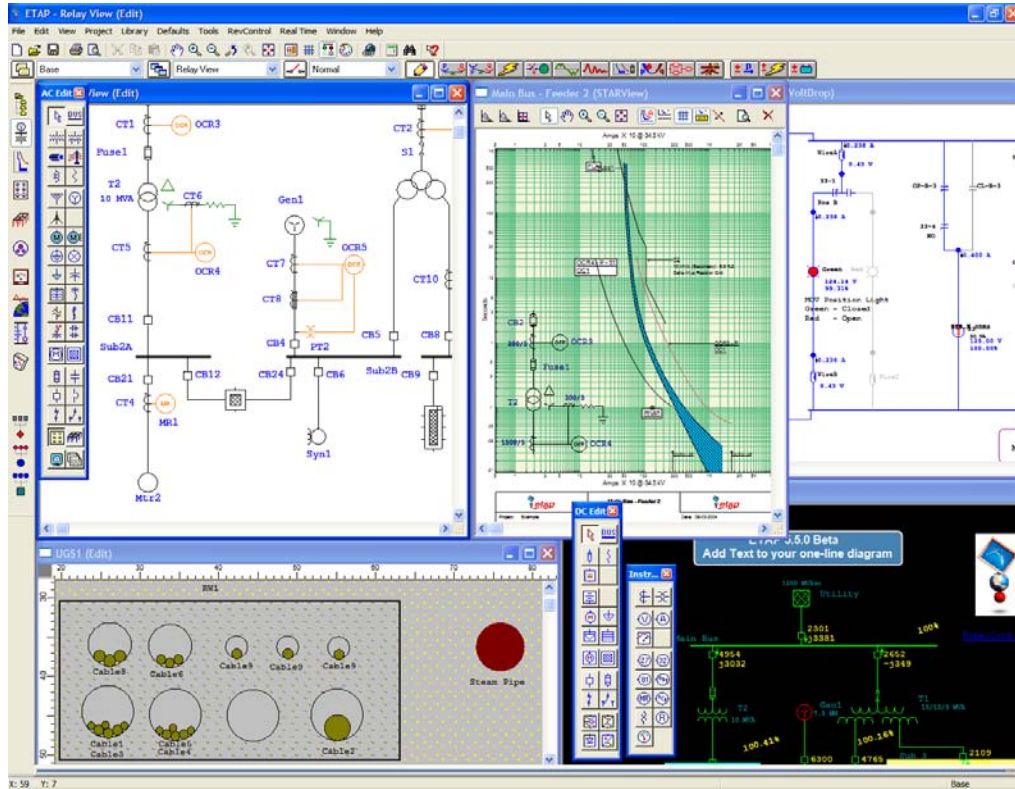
ETAP - Relay View (Edit)
File Edit View Project Library Defaults Tools RevControl Real Time Window Help
Base
Relay View
Normal
AC Edit
View (Edit)
CT1
OCR3
Fuse1
T2
10 MVA
CT6
Gen1
CT2
S1
CT5
OCR4
OCR5
CT7
CT8
CT10
CB11
Sub2A
CB4
PT2
CB5
CB8
CB21
CT4
CB12
CB24
CB6
Sub2B
CB9
MR1
Syn1
Mtr2
Main Bus - Feeder 2 (STARView)
Amps X 10 @ 34.5 kV
Seconds
CB2
OCR3
Fuse1
T2
OCR4
Amps X 10 @ 34.5 kV
VoltDrop)
Green
Red
MOV Position Light
Green - Closed
Red - Open
DC Edit
UGS1 (Edit)
RM1
Cable8
Cable6
Cable9
Cable9
Cable9
Steam Pipe
Cable1
Cable3
Cable5
Cable4
Cable2
Instr...
ETAP 5.5.0 Beta
Add Text to your one-line diagram
Utility
Main Bus
2301
3381
4954
3032
2652
3349
T2
Gen1
T1
100.41%
100.16%
6300
4765
2109
X: 59 Y: 7
Base